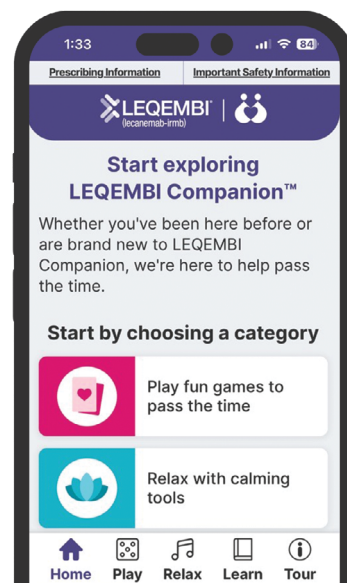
1:33

84

Prescribing Information | Important Safety Information

LEQEMBI®
(lecanemab-irmb)

Start exploring LEQEMBI Companion™

Whether you've been here before or are brand new to LEQEMBI Companion, we're here to help pass the time.

Start by choosing a category

Play fun games to pass the time

Relax with calming tools

Home Play Relax Learn Tour